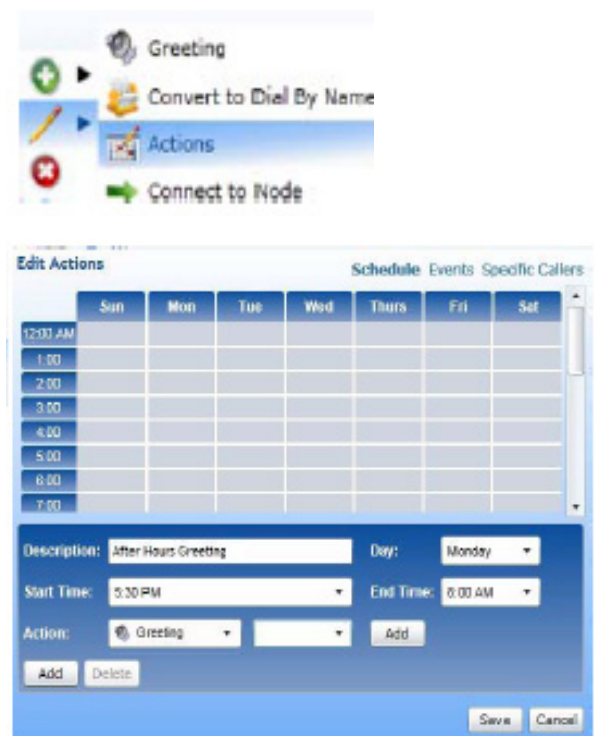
Greeting
Convert to Dial By Name
Actions
Connect to Node

Edit Actions

Schedule Events Specific Callers

| | Sun | Mon | Tue | Wed | Thurs | Fri | Sat |
|---|---|---|---|---|---|---|---|
| 12:00 AM | | | | | | | |
| 1:00 | | | | | | | |
| 2:00 | | | | | | | |
| 3:00 | | | | | | | |
| 4:00 | | | | | | | |
| 5:00 | | | | | | | |
| 6:00 | | | | | | | |
| 7:00 | | | | | | | |

Description: After Hours Greeting
Day: Monday
Start Time: 5:30 PM
End Time: 8:00 AM
Action: Greeting
Add
Add Delete
Save Cancel